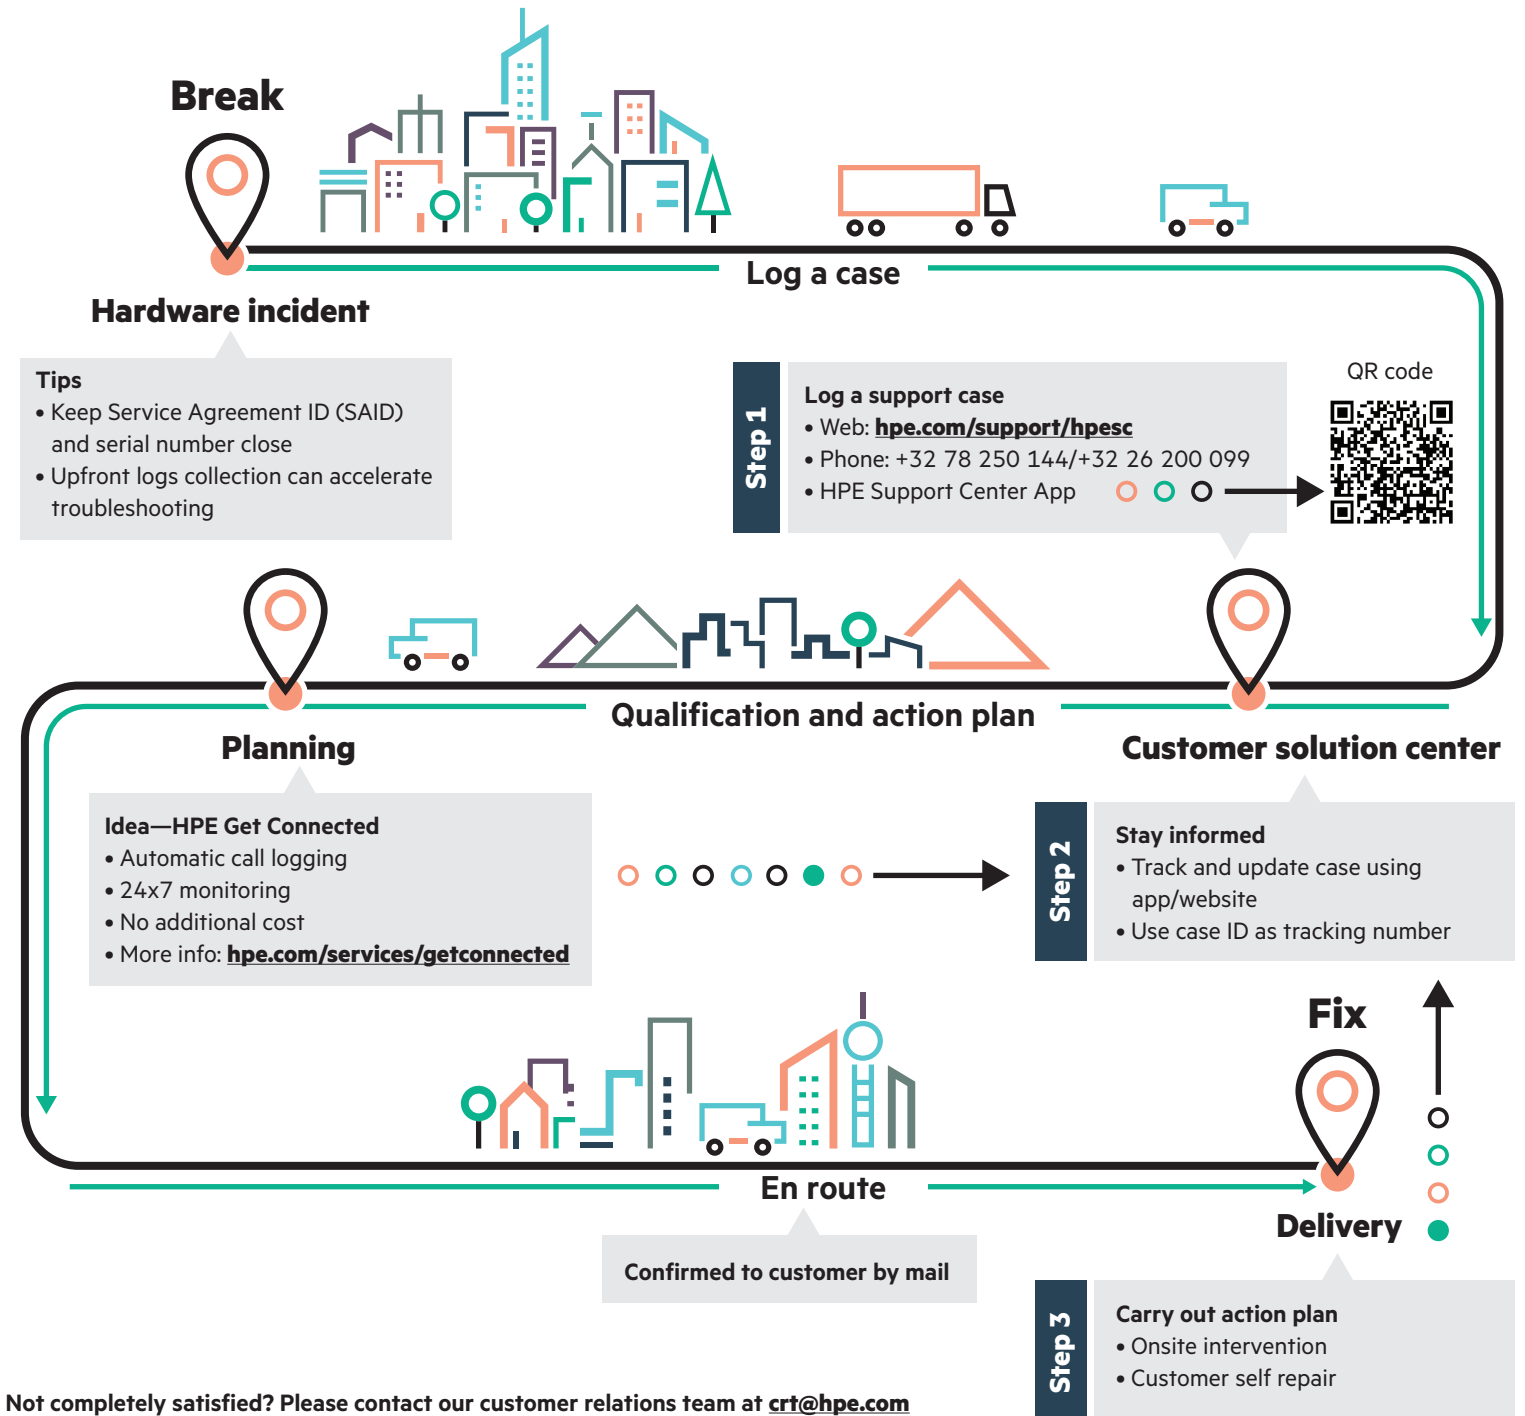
Break

Log a case

Hardware incident

Tips
• Keep Service Agreement ID (SAID) and serial number close
• Upfront logs collection can accelerate troubleshooting

Step 1

Log a support case
• Web: hpe.com/support/hpesc
• Phone: +32 78 250 144/+32 26 200 099
• HPE Support Center App

QR code

Qualification and action plan

Planning

Customer solution center

Idea—HPE Get Connected
• Automatic call logging
• 24x7 monitoring
• No additional cost
• More info: hpe.com/services/getconnected

Step 2

Stay informed
• Track and update case using app/website
• Use case ID as tracking number

Fix

En route

Delivery

Confirmed to customer by mail

Step 3

Carry out action plan
• Onsite intervention
• Customer self repair

Not completely satisfied? Please contact our customer relations team at crt@hpe.com